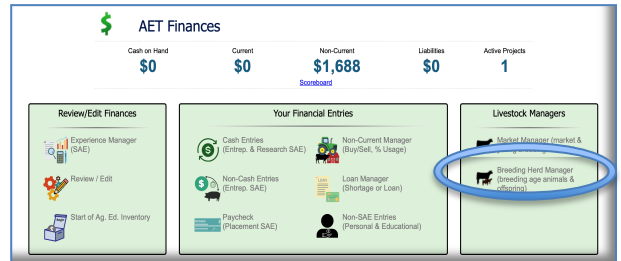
$ AET Finances

| Cash on Hand | Current | Non-Current | Liabilities | Active Projects |
|---|---|---|---|---|
| $0 | $0 | $1,688 | $0 | 1 |

Scoreboard

Review/Edit Finances

Experience Manager (SAE)

Review / Edit

Start of Ag. Ed. Inventory

Your Financial Entries

Cash Entries (Entrep. & Research SAE)

Non-Current Manager (Buy/Sell, % Usage)

Non-Cash Entries (Entrep. SAE)

Loan Manager (Shortage or Loan)

Paycheck (Placement SAE)

Non-SAE Entries (Personal & Educational)

Livestock Managers

Market Manager (market & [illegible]

Breeding Herd Manager (breeding age animals & offspring)